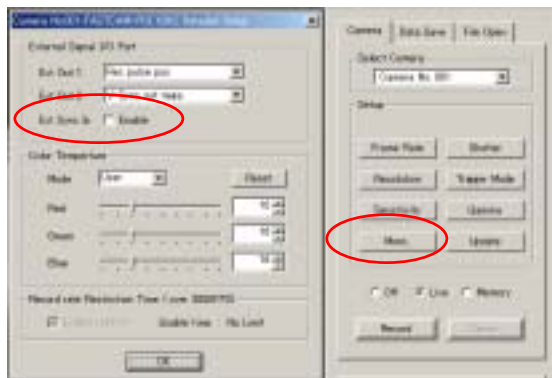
Camera No.001 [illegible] Detailed Setup

External Signal I/O Port

Ext Out 1 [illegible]

Ext Out 2 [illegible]

Ext Sync In Enable

Color Temperature

Mode User Reset

Red 10

Green 10

Blue 10

Record rate Restriction Time Code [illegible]

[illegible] Enable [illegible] No Limit

OK

Camera Data Save File Open

Select Camera

Camera No. 001

Setup

Frame Rate Shutter

Resolution Trigger Mode

Sensitivity Options

More Update

Off Live Memory

Record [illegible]